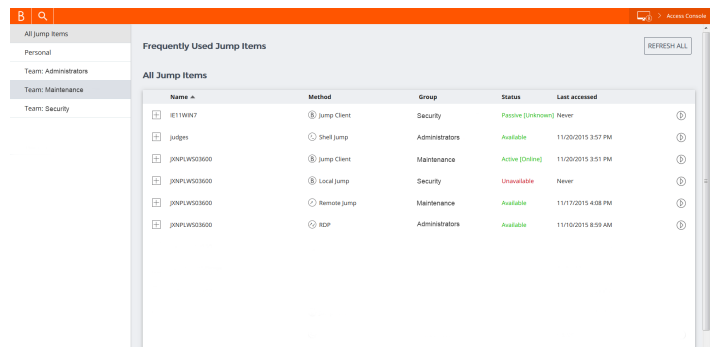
B

Access Console

All Jump Items
Personal
Team: Administrators
Team: Maintenance
Team: Security

Frequently Used Jump Items

REFRESH ALL

All Jump Items

| Name ▲ | Method | Group | Status | Last accessed |
|---|---|---|---|---|
| IE11WIN7 | Jump Client | Security | Passive [Unknown] | Never |
| judges | Shell Jump | Administrators | Available | 11/20/2015 3:57 PM |
| JXNPLWS03600 | Jump Client | Maintanance | Active [Online] | 11/20/2015 3:51 PM |
| JXNPLWS03600 | Local Jump | Security | Unavailable | Never |
| JXNPLWS03600 | Remote Jump | Maintenance | Available | 11/17/2015 4:08 PM |
| JXNPLWS03600 | RDP | Administrators | Available | 11/10/2015 8:59 AM |